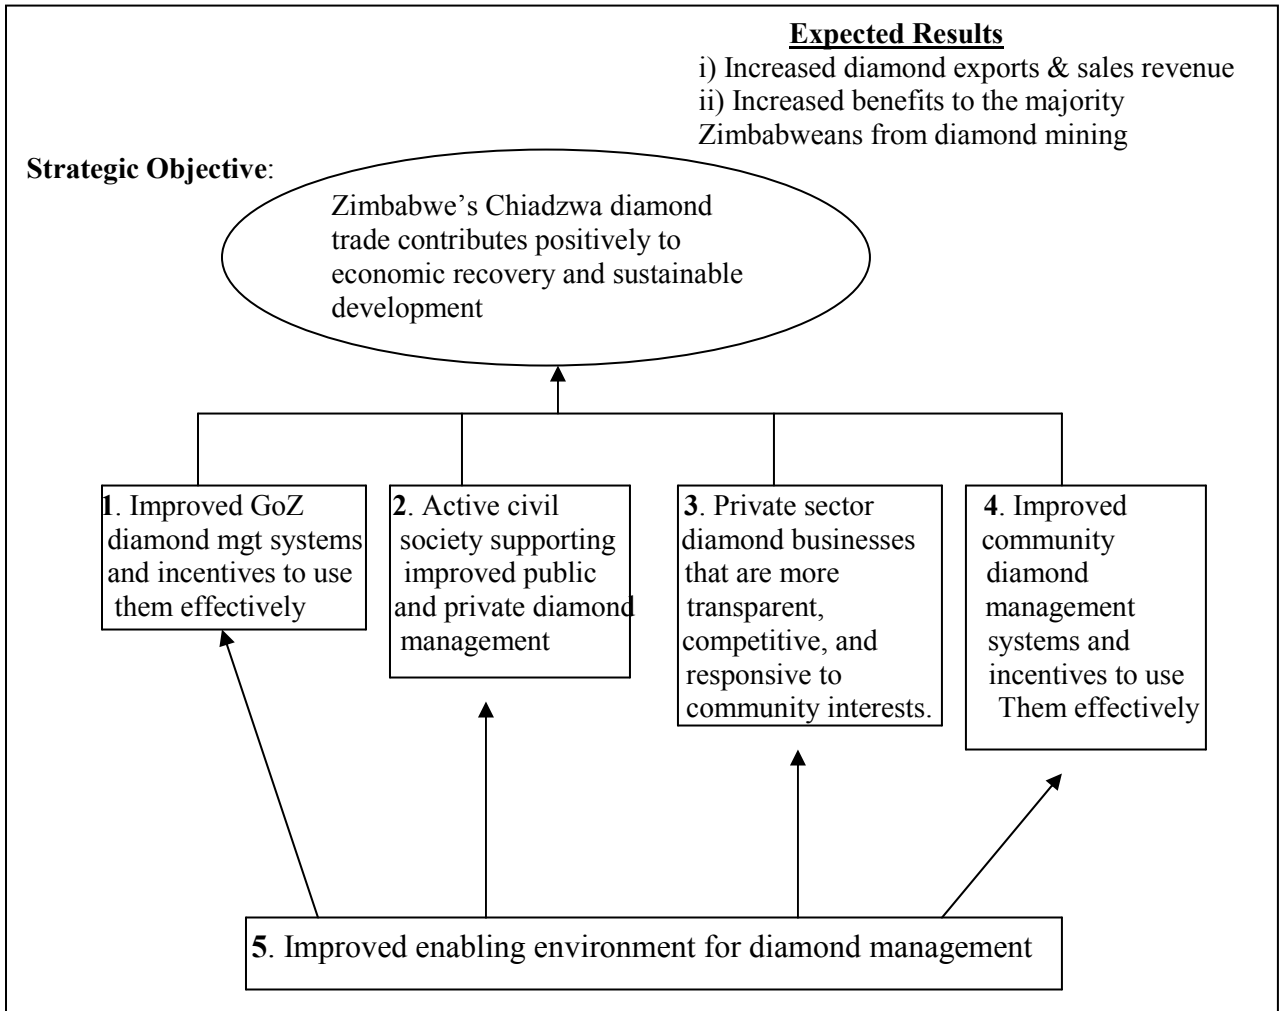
**Expected Results**
i) Increased diamond exports & sales revenue
ii) Increased benefits to the majority Zimbabweans from diamond mining

**Strategic Objective**:

Zimbabwe's Chiadzwa diamond trade contributes positively to economic recovery and sustainable development

**1**. Improved GoZ diamond mgt systems and incentives to use them effectively

**2**. Active civil society supporting improved public and private diamond management

**3**. Private sector diamond businesses that are more transparent, competitive, and responsive to community interests.

**4**. Improved community diamond management systems and incentives to use Them effectively

**5**. Improved enabling environment for diamond management